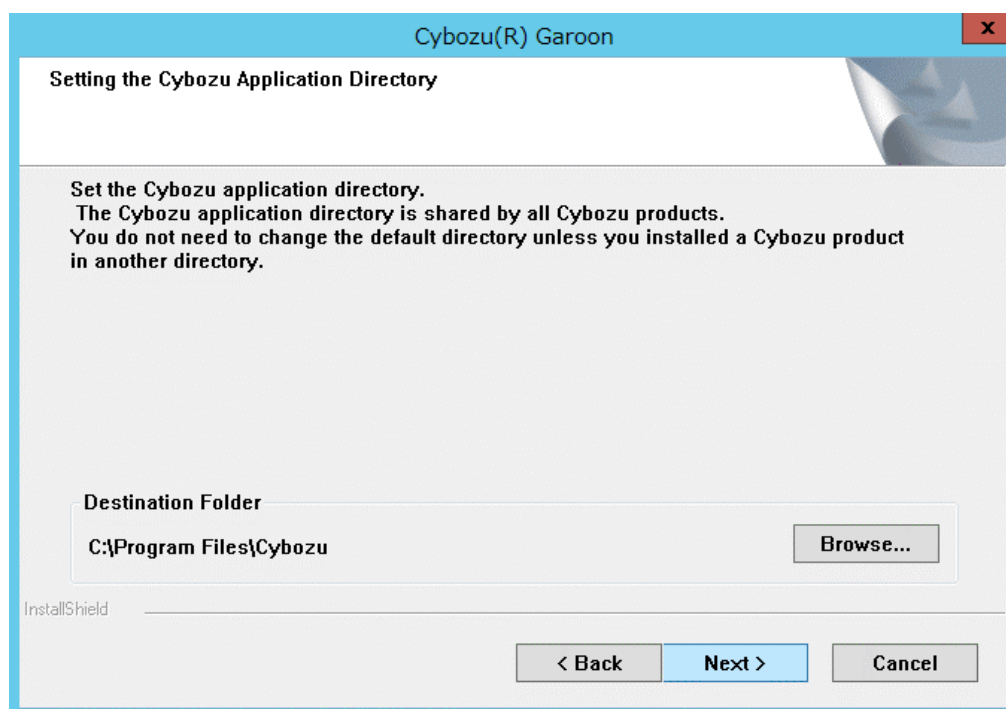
Cybozu(R) Garoon

x

Setting the Cybozu Application Directory

Set the Cybozu application directory.
The Cybozu application directory is shared by all Cybozu products.
You do not need to change the default directory unless you installed a Cybozu product in another directory.

Destination Folder

C:\Program Files\Cybozu

Browse...

InstallShield

< Back

Next >

Cancel